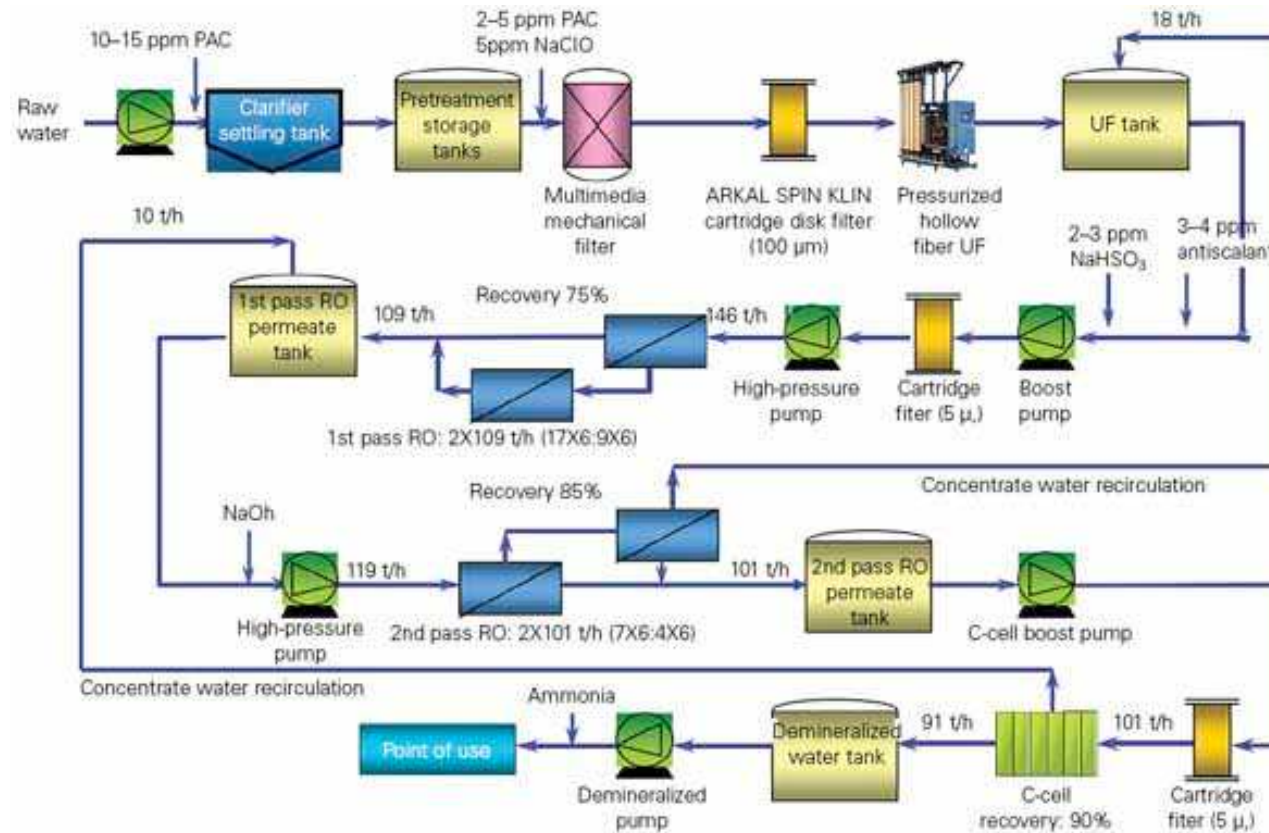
10–15 ppm PAC

2–5 ppm PAC
5ppm NaClO

18 t/h

Raw water

Clarifier settling tank

Pretreatment storage tanks

Multimedia mechanical filter

ARKAL SPIN KLIN cartridge disk filter (100 μm)

Pressurized hollow fiber UF

UF tank

10 t/h

2–3 ppm $NaHSO_3$

3–4 ppm antiscalant

1st pass RO permeate tank

Recovery 75%

109 t/h

146 t/h

High-pressure pump

Cartridge fiter (5 μ,)

Boost pump

1st pass RO: 2X109 t/h (17X6:9X6)

Concentrate water recirculation

Recovery 85%

NaOh

119 t/h

101 t/h

2nd pass RO permeate tank

High-pressure pump

2nd pass RO: 2X101 t/h (7X6:4X6)

C-cell boost pump

Concentrate water recirculation

Ammonia

Point of use

Demineralized water tank

91 t/h

101 t/h

Demineralized pump

C-cell recovery: 90%

Cartridge fiter (5 μ,)